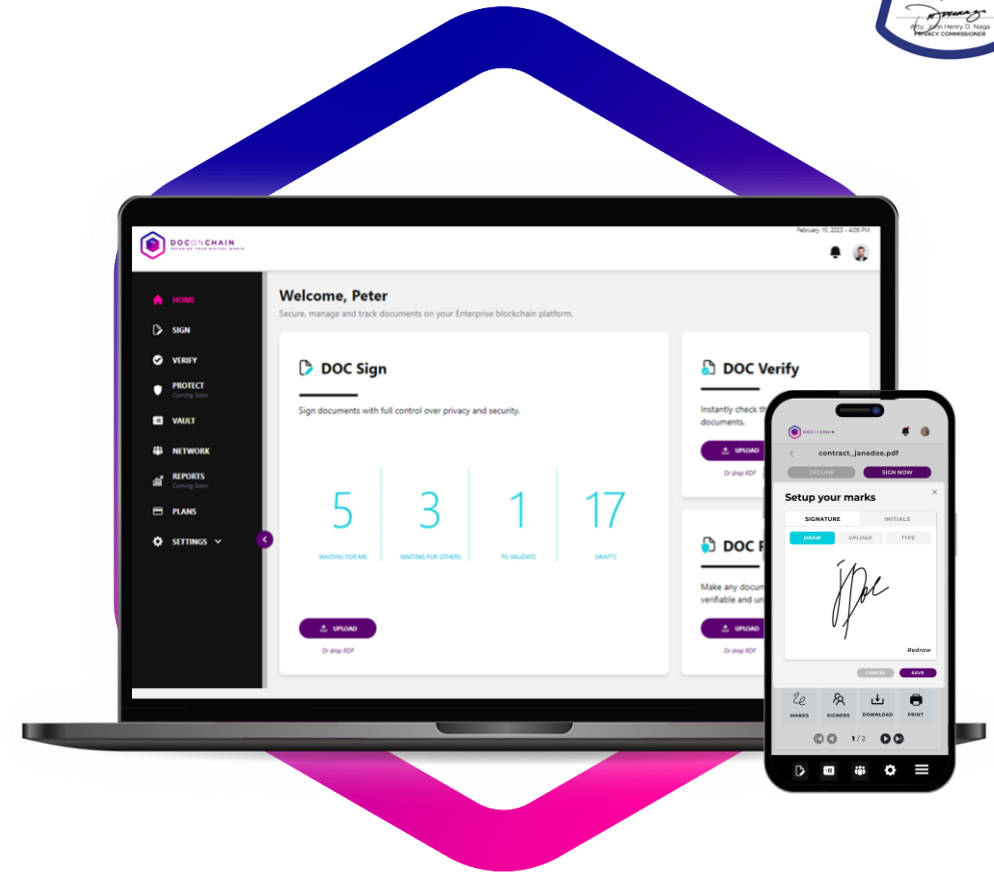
Atty. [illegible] Henry D. Naga
PRIVACY COMMISSIONER

DOCONCHAIN
SECURING YOUR DIGITAL WORLD

February 15, 2023 – 4:05 PM

HOME
SIGN
VERIFY
PROTECT
Coming Soon
VAULT
NETWORK
REPORTS
Coming Soon
PLANS
SETTINGS

Welcome, Peter
Secure, manage and track documents on your Enterprise blockchain platform.

DOC Sign
Sign documents with full control over privacy and security.

5
WAITING FOR ME
3
WAITING FOR OTHERS
1
TO VALIDATE
17
DRAFTS

UPLOAD
Or drop PDF

DOC Verify
Instantly check th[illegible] documents.
UPLOAD
Or drop PDF

DOC P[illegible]
Make any docum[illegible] verifiable and un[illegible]
UPLOAD
Or drop PDF

DOCONCHAIN
contract_janedoe.pdf
DECLINE
SIGN NOW
Setup your marks
SIGNATURE
INITIALS
DRAW
UPLOAD
TYPE
Redraw
CANCEL
SAVE
MARKS
SIGNERS
DOWNLOAD
PRINT
1/2